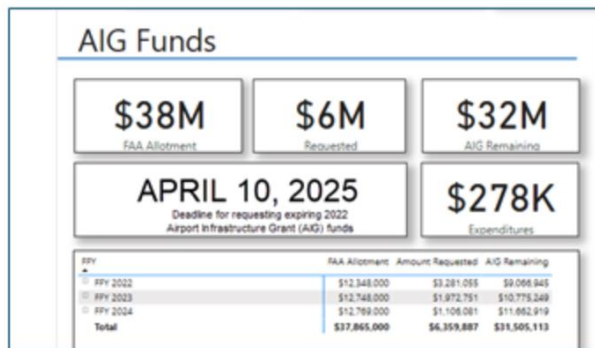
AIG Funds

$38M
FAA Allotment

$6M
Requested

$32M
AIG Remaining

APRIL 10, 2025
Deadline for requesting expiring 2022 Airport Infrastructure Grant (AIG) funds

$278K
Expenditures

| FFY | FAA Allotment | Amount Requested | AIG Remaining |
|---|---|---|---|
| FFY 2022 | $12,348,000 | $3,281,055 | $9,066,945 |
| FFY 2023 | $12,748,000 | $1,972,751 | $10,775,249 |
| FFY 2024 | $12,769,000 | $1,106,081 | $11,662,919 |
| Total | $37,865,000 | $6,359,887 | $31,505,113 |